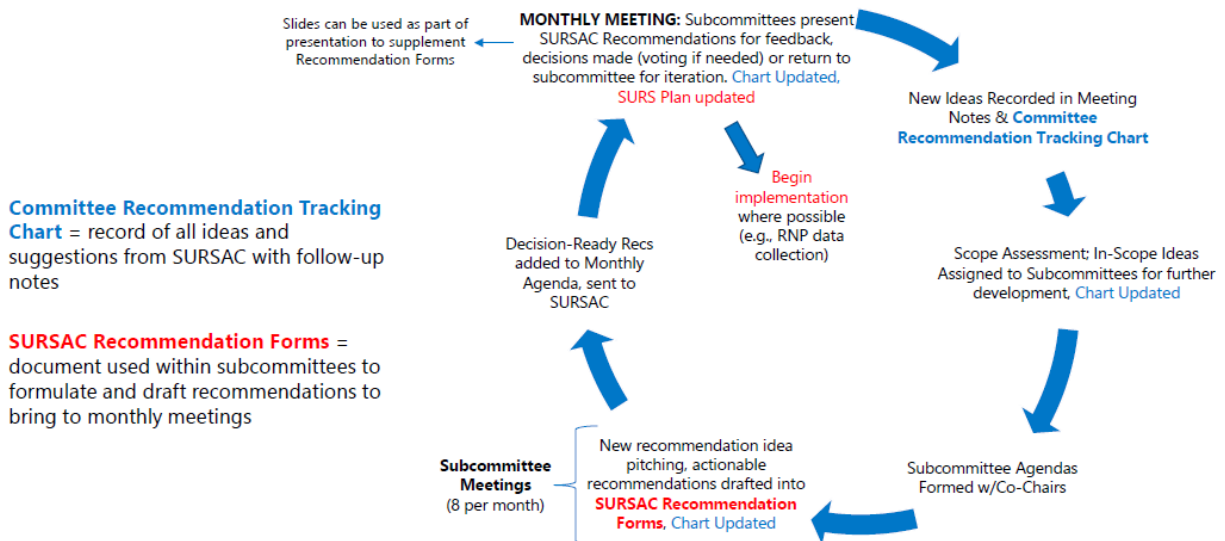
Slides can be used as part of presentation to supplement Recommendation Forms

MONTHLY MEETING: Subcommittees present SURSAC Recommendations for feedback, decisions made (voting if needed) or return to subcommittee for iteration. Chart Updated, SURS Plan updated

New Ideas Recorded in Meeting Notes & Committee Recommendation Tracking Chart

Begin implementation where possible (e.g., RNP data collection)

Committee Recommendation Tracking Chart = record of all ideas and suggestions from SURSAC with follow-up notes

SURSAC Recommendation Forms = document used within subcommittees to formulate and draft recommendations to bring to monthly meetings

Decision-Ready Recs added to Monthly Agenda, sent to SURSAC

Scope Assessment; In-Scope Ideas Assigned to Subcommittees for further development, Chart Updated

Subcommittee Meetings (8 per month)

New recommendation idea pitching, actionable recommendations drafted into SURSAC Recommendation Forms, Chart Updated

Subcommittee Agendas Formed w/Co-Chairs